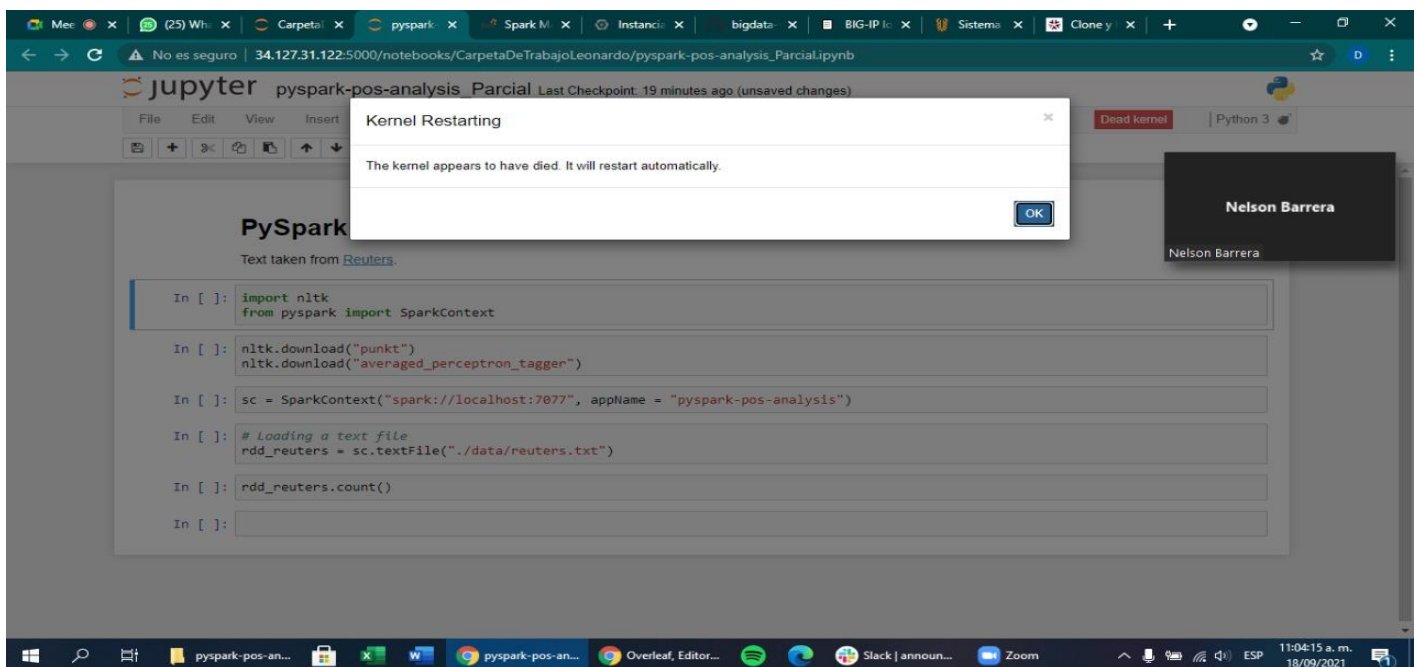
Mee × | (25) Wh × | Carpeta × | pyspark × | Spark M × | Instancia × | bigdata × | BIG-IP lo × | Sistema × | Clone y × | +

No es seguro | 34.127.31.122:5000/notebooks/CarpetaDeTrabajoLeonardo/pyspark-pos-analysis_Parcial.ipynb

D

jupyter pyspark-pos-analysis_Parcial Last Checkpoint: 19 minutes ago (unsaved changes)

File Edit View Insert

Dead kernel | Python 3

Kernel Restarting

×

The kernel appears to have died. It will restart automatically.

OK

Nelson Barrera

Nelson Barrera

PySpark

Text taken from Reuters.

In [ ]: import nltk
from pyspark import SparkContext

In [ ]: nltk.download("punkt")
nltk.download("averaged_perceptron_tagger")

In [ ]: sc = SparkContext("spark://localhost:7077", appName = "pyspark-pos-analysis")

In [ ]: # Loading a text file
rdd_reuters = sc.textFile("./data/reuters.txt")

In [ ]: rdd_reuters.count()

In [ ]:

pyspark-pos-an... | pyspark-pos-an... | Overleaf, Editor... | Slack | announ... | Zoom | ESP | 11:04:15 a. m. 18/09/2021